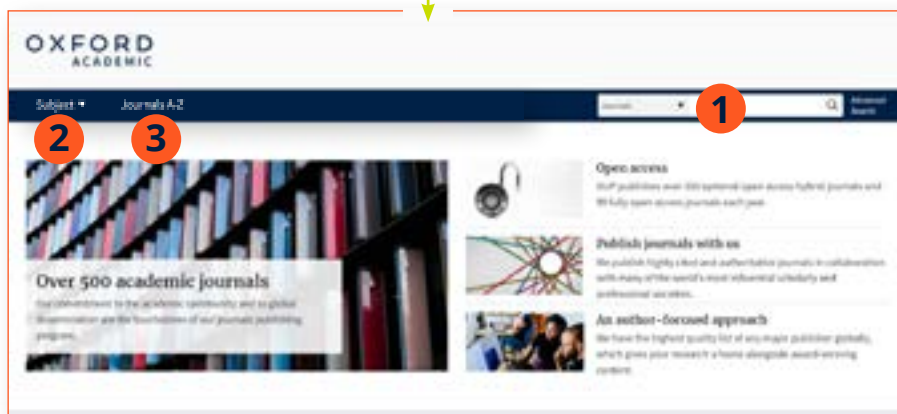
OXFORD
ACADEMIC

Subject ▾
Journals A-Z

Journals ▾
Advanced Search

1
2
3

Over 500 academic journals
Our commitment to the academic community and to global dissemination are the foundations of our journals publishing program.

Open access
OUP publishes over 300 optional open access hybrid journals and 99 fully open access journals each year.

Publish journals with us
We publish highly cited and authoritative journals in collaboration with many of the world's most influential scholarly and professional societies.

An author-focused approach
We have the highest quality list of any major publisher globally, which gives your research a home alongside award-winning content.